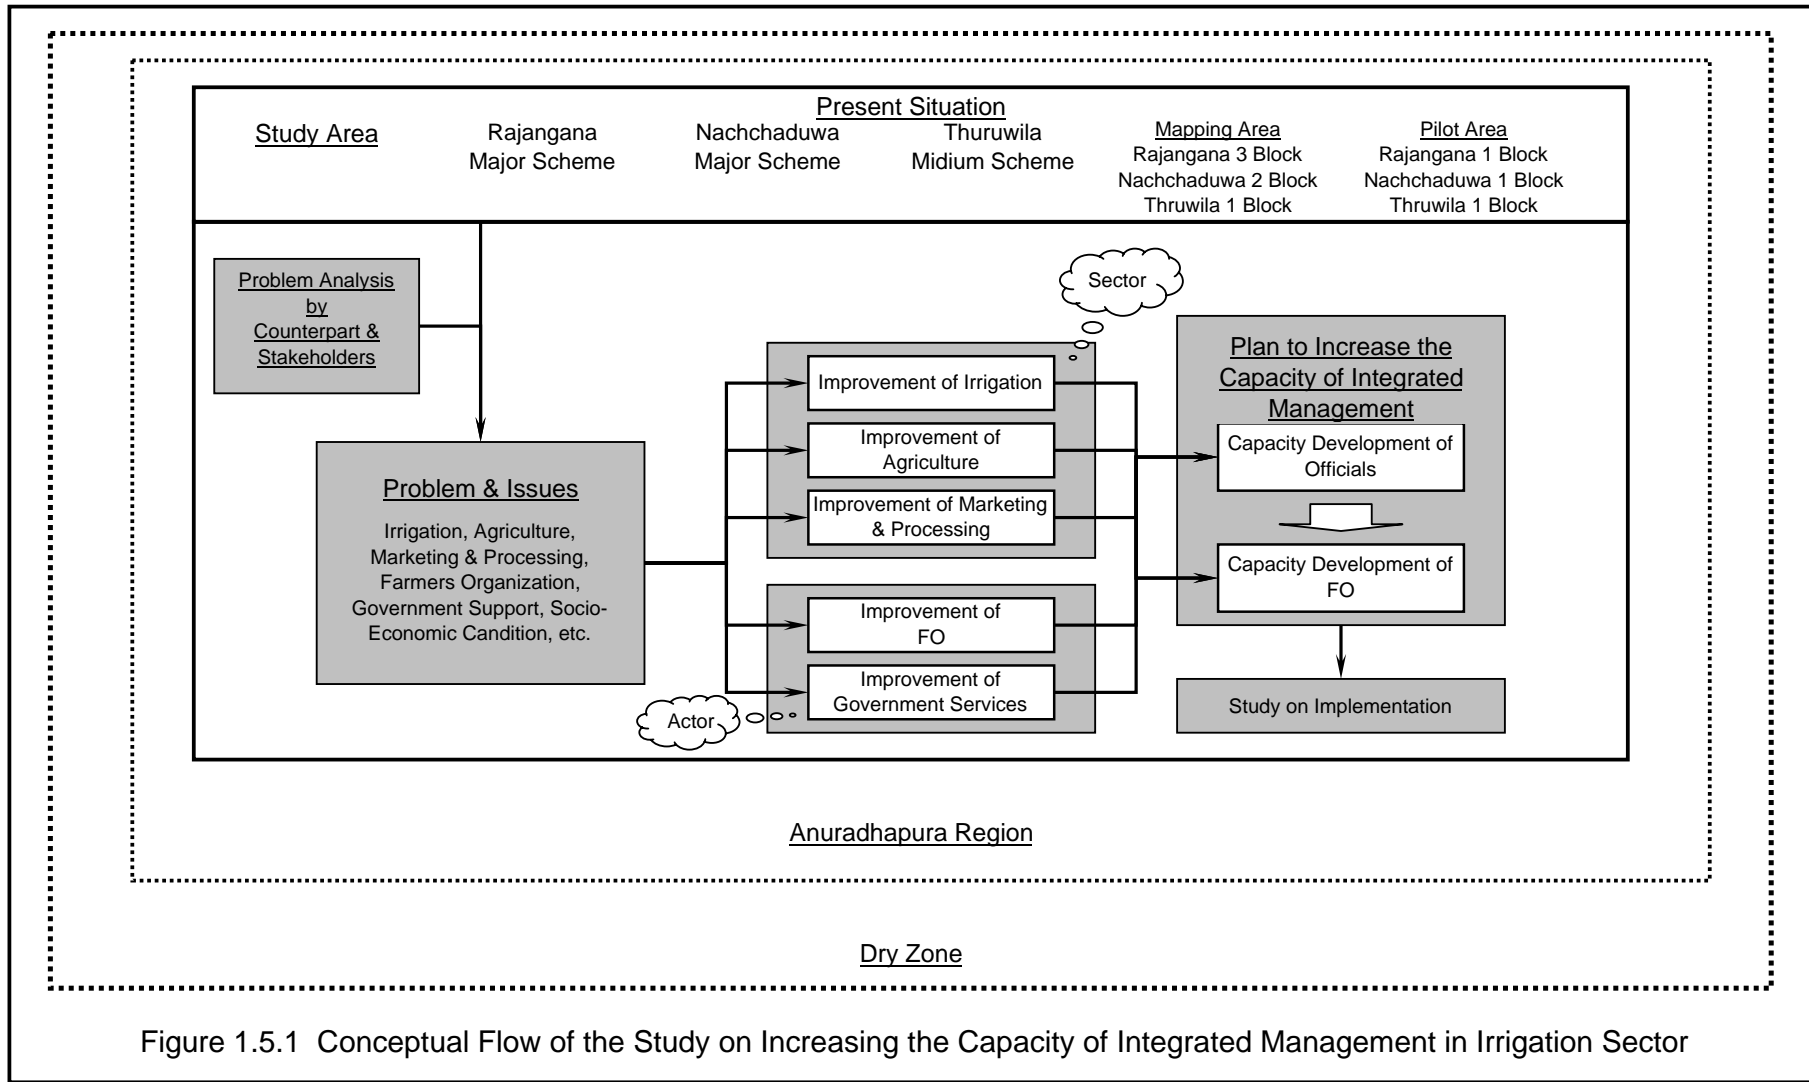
Present Situation

Study Area

Rajangana
Major Scheme

Nachchaduwa
Major Scheme

Thuruwila
Midium Scheme

Mapping Area
Rajangana 3 Block
Nachchaduwa 2 Block
Thruwila 1 Block

Pilot Area
Rajangana 1 Block
Nachchaduwa 1 Block
Thruwila 1 Block

Problem Analysis by Counterpart & Stakeholders

Sector

Problem & Issues

Irrigation, Agriculture, Marketing & Processing, Farmers Organization, Government Support, Socio-Economic Candition, etc.

Improvement of Irrigation

Improvement of Agriculture

Improvement of Marketing & Processing

Improvement of FO

Improvement of Government Services

Actor

Plan to Increase the Capacity of Integrated Management

Capacity Development of Officials

Capacity Development of FO

Study on Implementation

Anuradhapura Region

Dry Zone

Figure 1.5.1 Conceptual Flow of the Study on Increasing the Capacity of Integrated Management in Irrigation Sector